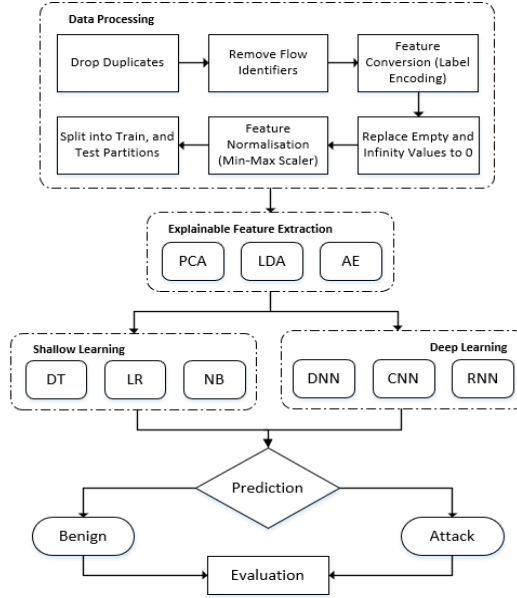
Data Processing

Drop Duplicates

Remove Flow Identifiers

Feature Conversion (Label Encoding)

Replace Empty and Infinity Values to 0

Feature Normalisation (Min-Max Scaler)

Split into Train, and Test Partitions

Explainable Feature Extraction

PCA

LDA

AE

Shallow Learning

DT

LR

NB

Deep Learning

DNN

CNN

RNN

Prediction

Benign

Attack

Evaluation